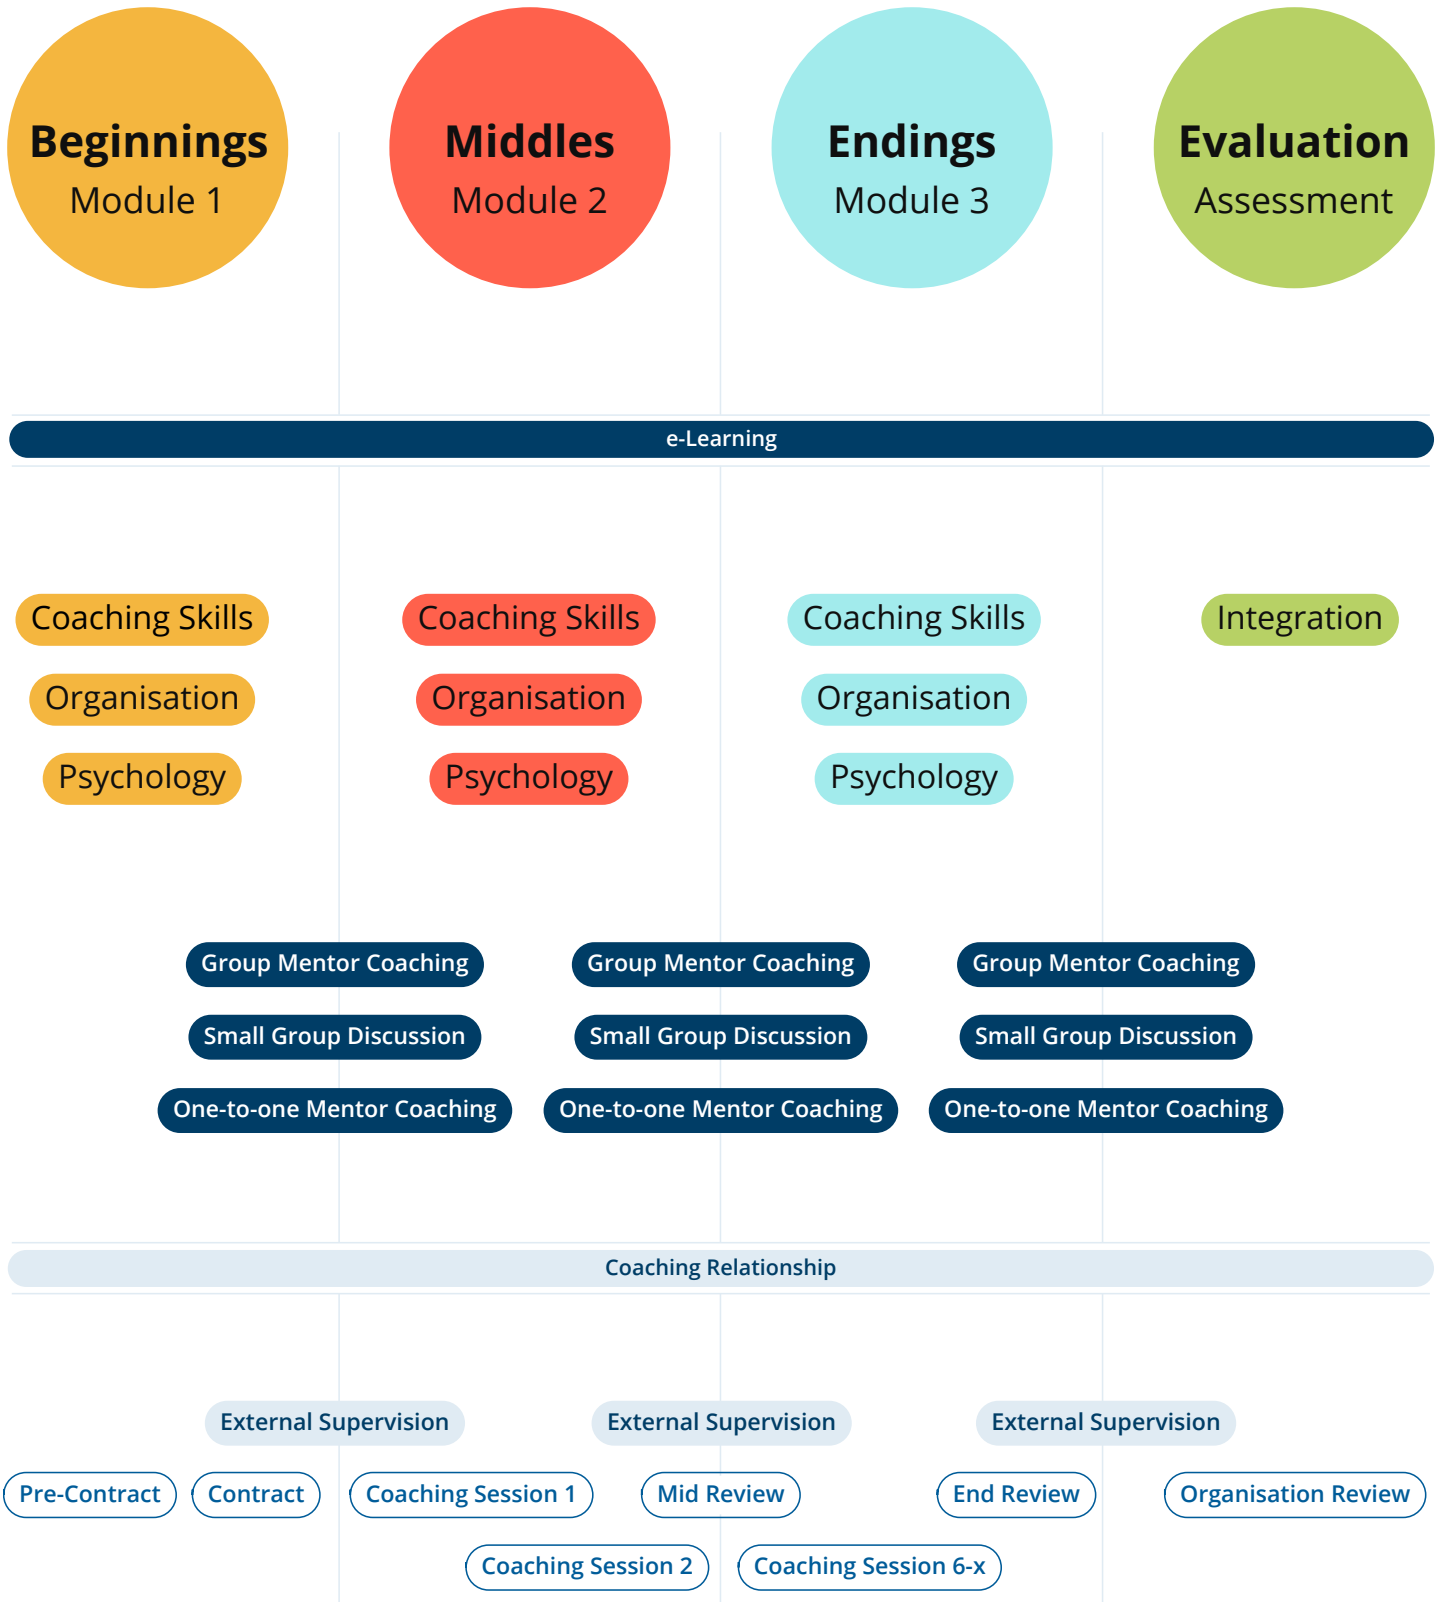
Beginnings
Module 1

Middles
Module 2

Endings
Module 3

Evaluation
Assessment

e-Learning

Coaching Skills
Organisation
Psychology

Coaching Skills
Organisation
Psychology

Coaching Skills
Organisation
Psychology

Integration

Group Mentor Coaching
Small Group Discussion
One-to-one Mentor Coaching

Group Mentor Coaching
Small Group Discussion
One-to-one Mentor Coaching

Group Mentor Coaching
Small Group Discussion
One-to-one Mentor Coaching

Coaching Relationship

External Supervision
External Supervision
External Supervision

Pre-Contract
Contract
Coaching Session 1
Mid Review
End Review
Organisation Review

Coaching Session 2
Coaching Session 6-x